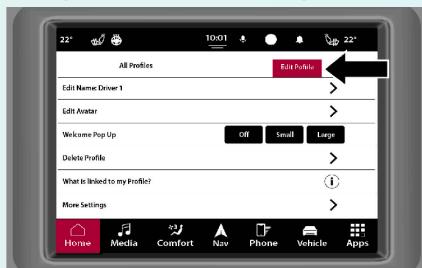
22° 10:01 22°

All Profiles
Edit Profile

Edit Name: Driver 1

Edit Avatar

Welcome Pop Up
Off
Small
Large

Delete Profile

What is linked to my Profile?

More Settings

Home
Media
Comfort
Nav
Phone
Vehicle
Apps